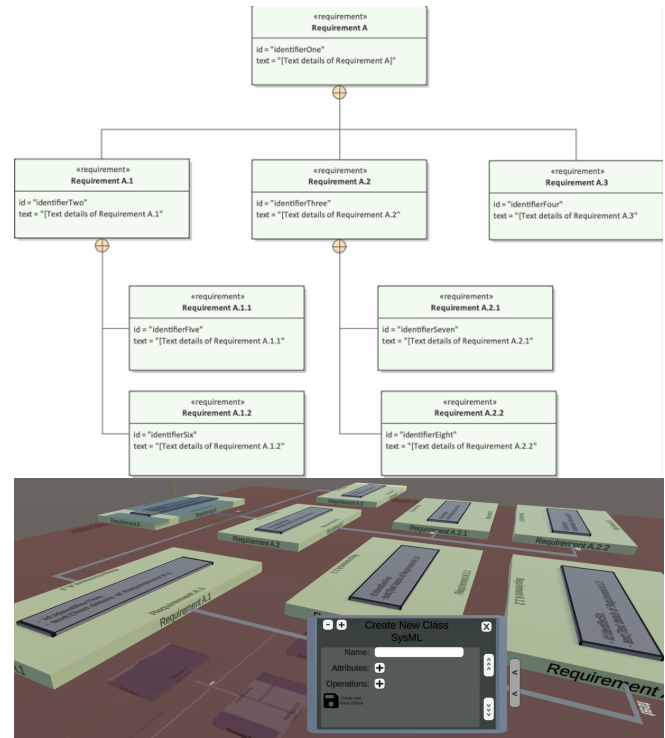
«requirement»
Requirement A
id = "identifierOne"
text = "[Text details of Requirement A]"

«requirement»
Requirement A.1
id = "identifierTwo"
text = "[Text details of Requirement A.1"

«requirement»
Requirement A.2
id = "identifierThree"
text = "[Text details of Requirement A.2"

«requirement»
Requirement A.3
id = "identifierFour"
text = "[Text details of Requirement A.3"

«requirement»
Requirement A.1.1
id = "identifierFive"
text = "[Text details of Requirement A.1.1"

«requirement»
Requirement A.2.1
id = "identifierSeven"
text = "[Text details of Requirement A.2.1"

«requirement»
Requirement A.1.2
id = "identifierSix"
text = "[Text details of Requirement A.1.2"

«requirement»
Requirement A.2.2
id = "identifierEight"
text = "[Text details of Requirement A.2.2"

Requirement A
Requirement A.3
Requirement A.2.1
Requirement A.2.2
Requirement A.1
Requirement A
Create New Class
SysML
Name:
Attributes:
Operations:
Create and Place Object